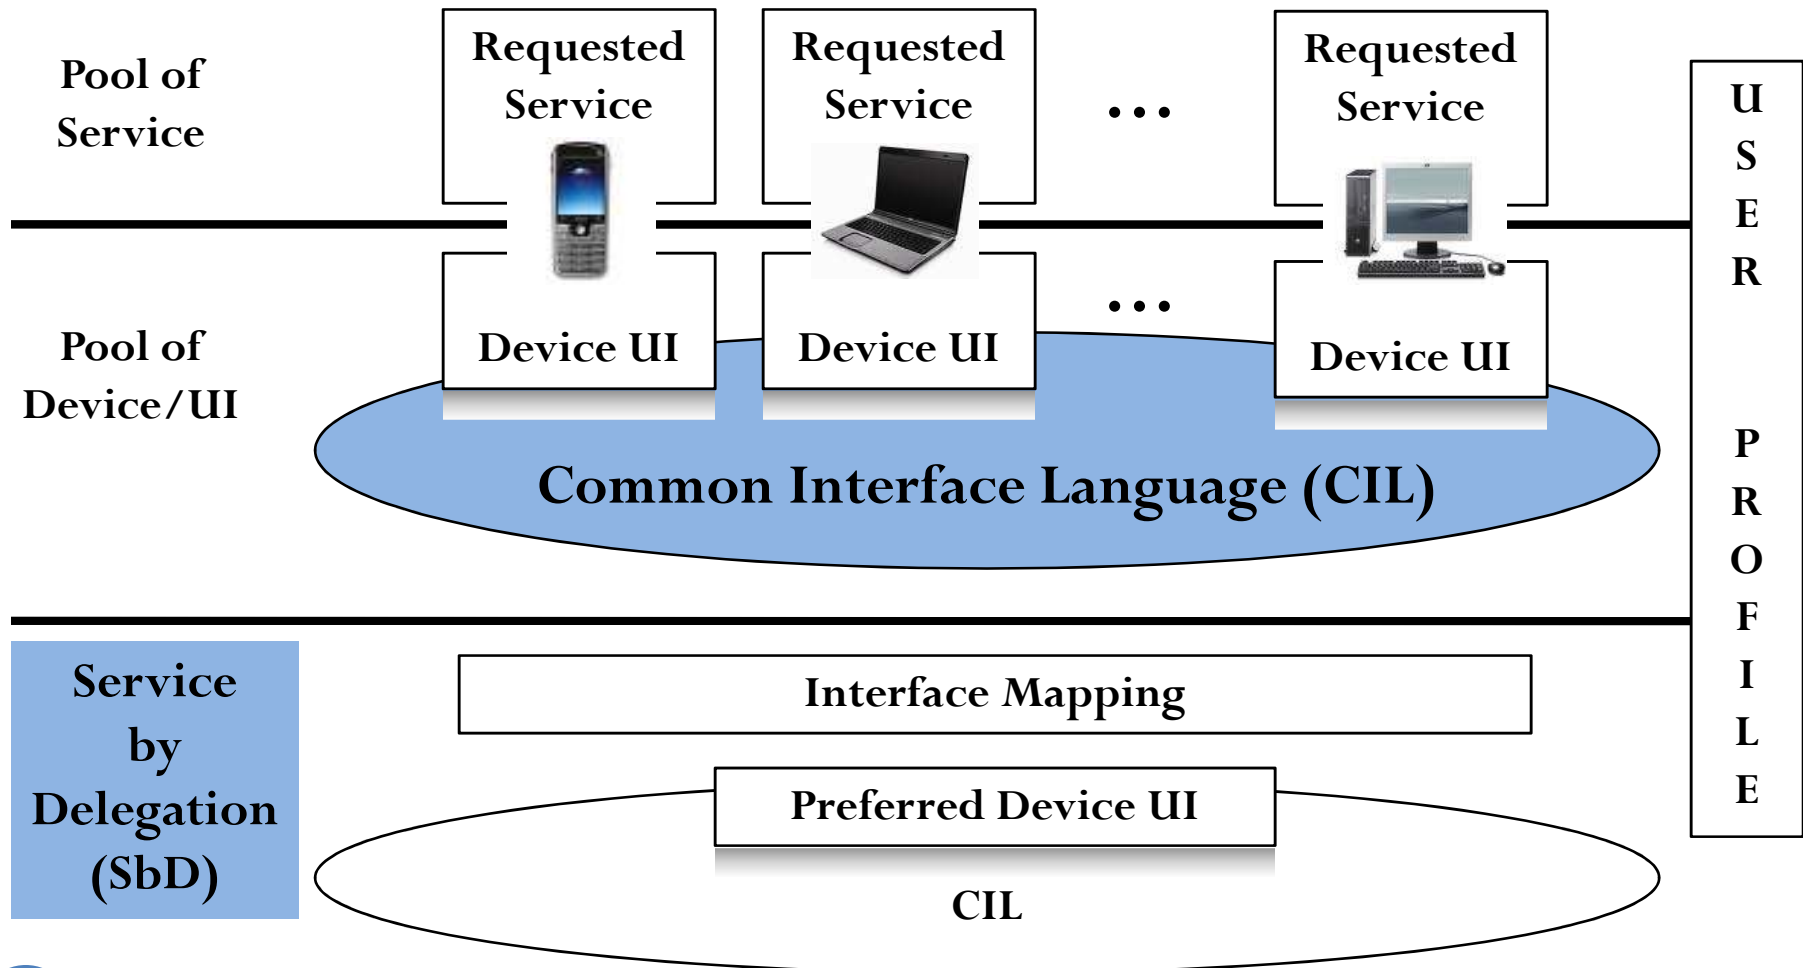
Pool of Service

Requested Service

Requested Service

...

Requested Service

USER PROFILE

Pool of Device/UI

Device UI

Device UI

...

Device UI

Common Interface Language (CIL)

Service by Delegation (SbD)

Interface Mapping

Preferred Device UI

CIL